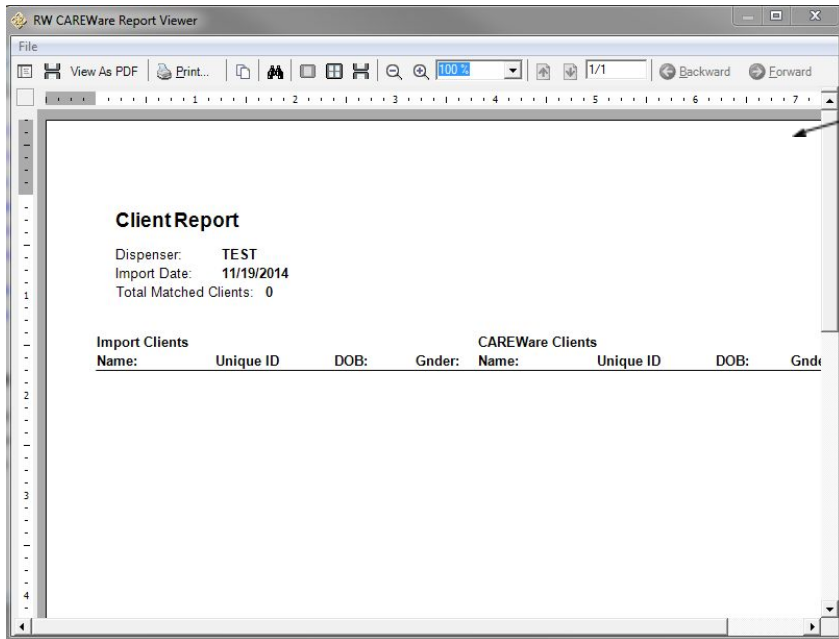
RW CAREWare Report Viewer

File

View As PDF | Print... | 100 % | 1/1 | Backward | Forward

1 2 3 4 5 6 7

1 2 3 4

Client Report

Dispenser: TEST
Import Date: 11/19/2014
Total Matched Clients: 0

| Import Clients | | | | CAREWare Clients | | | |
|---|---|---|---|---|---|---|---|
| Name: | Unique ID | DOB: | Gnder: | Name: | Unique ID | DOB: | Gnd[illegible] |